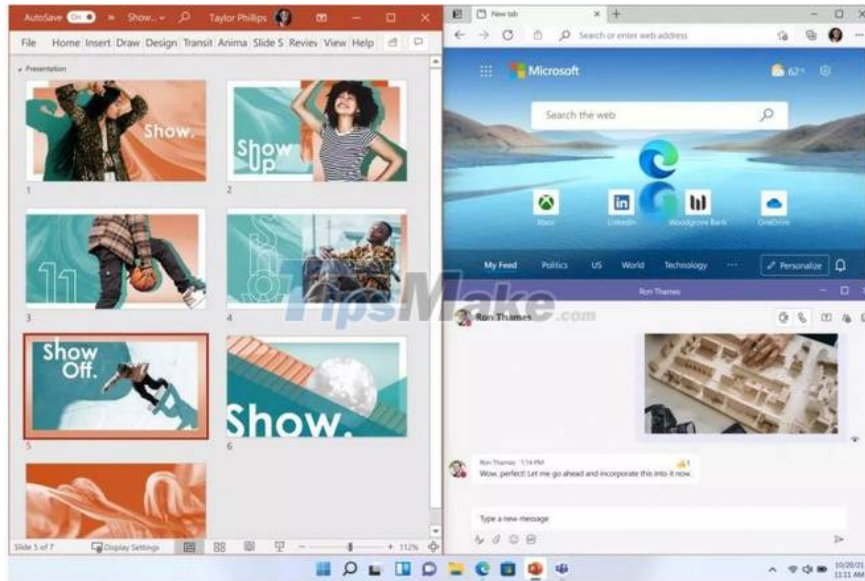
AutoSave On » Show... ⌄ Taylor Phillips

File Home Insert Draw Design Transit Anima Slide S Reviev View Help

Presentation

Show.

1

Show Up

2

3

4

Show Off.

5

Show.

6

Slide 5 of 7 Display Settings 112%

New tab

Search or enter web address

Microsoft 62°

Search the web

Xbox LinkedIn Woodgrove Bank OneDrive

My Feed Politics US World Technology ··· Personalize

Ron Thames

Ron Thames

TipsMake.com

Ron Thames 1:14 PM

Wow, perfect! Let me go ahead and incorporate this into it now.

Type a new message

10/20/21 11:11 AM